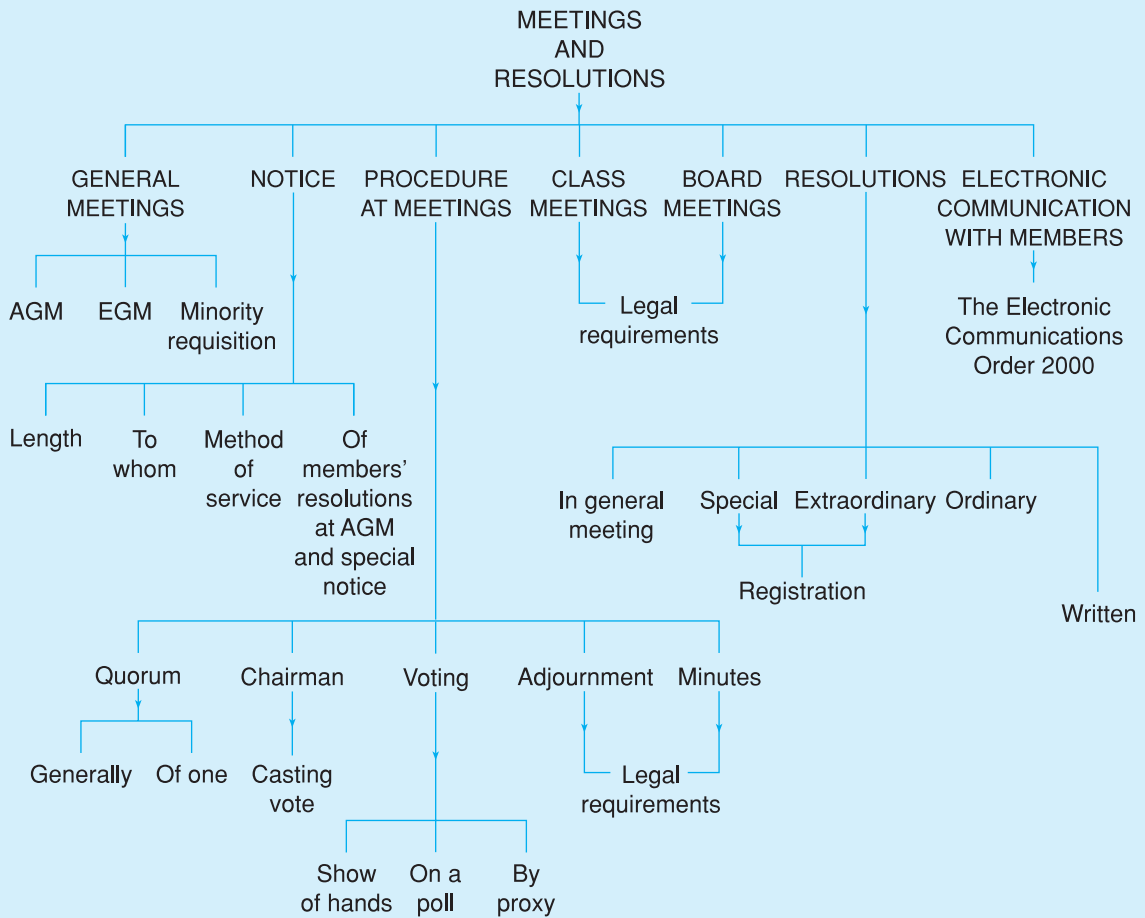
MEETINGS AND RESOLUTIONS

GENERAL MEETINGS

AGM

EGM

Minority requisition

NOTICE

Length

To whom

Method of service

Of members' resolutions at AGM and special notice

PROCEDURE AT MEETINGS

Quorum

Generally

Of one

Chairman

Casting vote

Voting

Show of hands

On a poll

By proxy

Adjournment

Minutes

Legal requirements

CLASS MEETINGS

BOARD MEETINGS

Legal requirements

RESOLUTIONS

In general meeting

Special

Extraordinary

Ordinary

Registration

Written

ELECTRONIC COMMUNICATION WITH MEMBERS

The Electronic Communications Order 2000